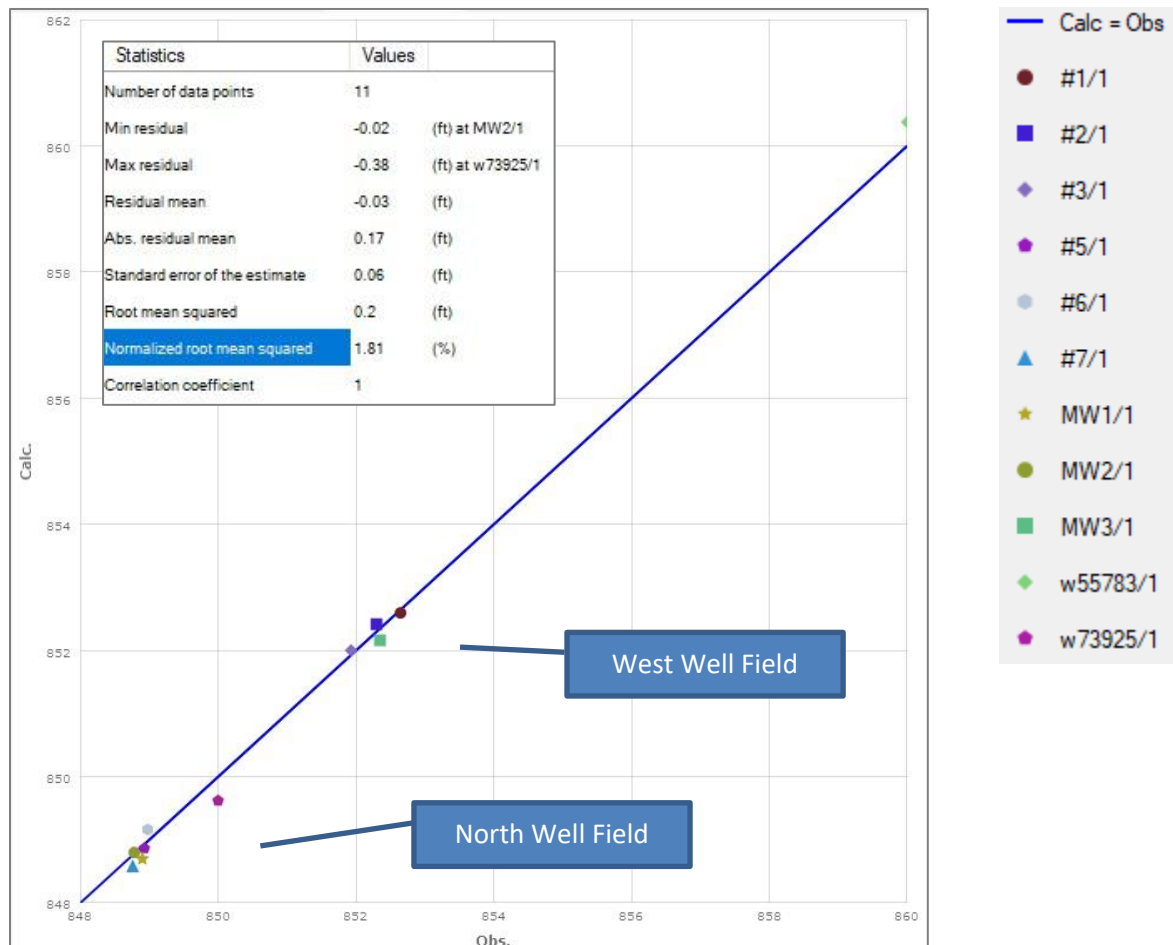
| Statistics | Values | |
|---|---|---|
| Number of data points | 11 | |
| Min residual | -0.02 | (ft) at MW2/1 |
| Max residual | -0.38 | (ft) at w73925/1 |
| Residual mean | -0.03 | (ft) |
| Abs. residual mean | 0.17 | (ft) |
| Standard error of the estimate | 0.06 | (ft) |
| Root mean squared | 0.2 | (ft) |
| Normalized root mean squared | 1.81 | (%) |
| Correlation coefficient | 1 | |

862
860
858
856
854
852
850
848

Calc.

848
850
852
854
856
858
860

Obs.

West Well Field

North Well Field

Calc = Obs
#1/1
#2/1
#3/1
#5/1
#6/1
#7/1
MW1/1
MW2/1
MW3/1
w55783/1
w73925/1